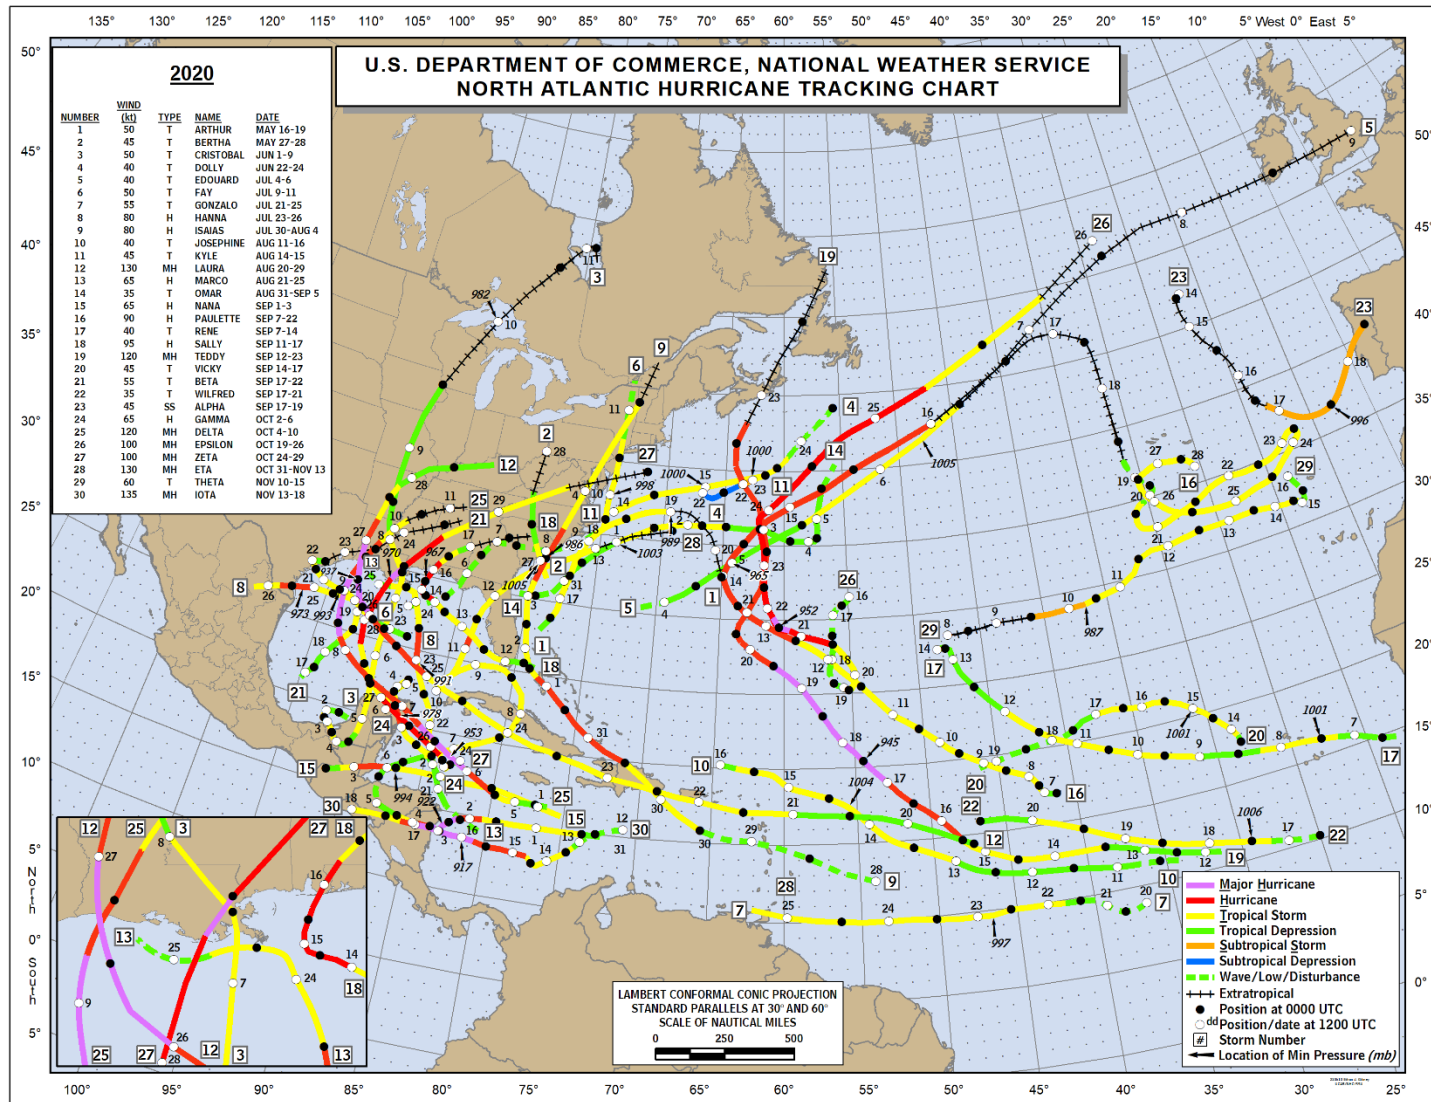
U.S. DEPARTMENT OF COMMERCE, NATIONAL WEATHER SERVICE
NORTH ATLANTIC HURRICANE TRACKING CHART

2020

| NUMBER | WIND (kt) | TYPE | NAME | DATE |
|---|---|---|---|---|
| 1 | 50 | T | ARTHUR | MAY 16-19 |
| 2 | 45 | T | BERTHA | MAY 27-28 |
| 3 | 50 | T | CRISTOBAL | JUN 1-9 |
| 4 | 40 | T | DOLLY | JUN 22-24 |
| 5 | 40 | T | EDOUARD | JUL 4-6 |
| 6 | 50 | T | FAY | JUL 9-11 |
| 7 | 55 | T | GONZALO | JUL 21-25 |
| 8 | 80 | H | HANNA | JUL 23-26 |
| 9 | 80 | H | ISAIAS | JUL 30-AUG 4 |
| 10 | 40 | T | JOSEPHINE | AUG 11-16 |
| 11 | 45 | T | KYLE | AUG 14-15 |
| 12 | 130 | MH | LAURA | AUG 20-29 |
| 13 | 65 | H | MARCO | AUG 21-25 |
| 14 | 35 | T | OMAR | AUG 31-SEP 5 |
| 15 | 65 | H | NANA | SEP 1-3 |
| 16 | 90 | H | PAULETTE | SEP 7-22 |
| 17 | 40 | T | RENE | SEP 7-14 |
| 18 | 95 | H | SALLY | SEP 11-17 |
| 19 | 120 | MH | TEDDY | SEP 12-23 |
| 20 | 45 | T | VICKY | SEP 14-17 |
| 21 | 55 | T | BETA | SEP 17-22 |
| 22 | 35 | T | WILFRED | SEP 17-21 |
| 23 | 45 | SS | ALPHA | SEP 17-19 |
| 24 | 65 | H | GAMMA | OCT 2-6 |
| 25 | 120 | MH | DELTA | OCT 4-10 |
| 26 | 100 | MH | EPSILON | OCT 19-26 |
| 27 | 100 | MH | ZETA | OCT 24-29 |
| 28 | 130 | MH | ETA | OCT 31-NOV 13 |
| 29 | 60 | T | THETA | NOV 10-15 |
| 30 | 135 | MH | IOTA | NOV 13-18 |

135° 130° 125° 120° 115° 110° 105° 100° 95° 90° 85° 80° 75° 70° 65° 60° 55° 50° 45° 40° 35° 30° 25° 20° 15° 10° 5° West 0° East 5°

50° 45° 40° 35° 30° 25° 20° 15° 10° 5° North 0° South 5°

100° 95° 90° 85° 80° 75° 70° 65° 60° 55° 50° 45° 40° 35° 30° 25°

982 970 967 937 973 993 1005 991 978 953 994 922 917 998 1000 986 1003 989 965 952 945 1004 1000 1005 987 996 1001 1001 1006 997

Major Hurricane
Hurricane
Tropical Storm
Tropical Depression
Subtropical Storm
Subtropical Depression
Wave/Low/Disturbance
Extratropical
Position at 0000 UTC
dd Position/date at 1200 UTC
# Storm Number
Location of Min Pressure (mb)

LAMBERT CONFORMAL CONIC PROJECTION
STANDARD PARALLELS AT 30° AND 60°
SCALE OF NAUTICAL MILES
0 250 500